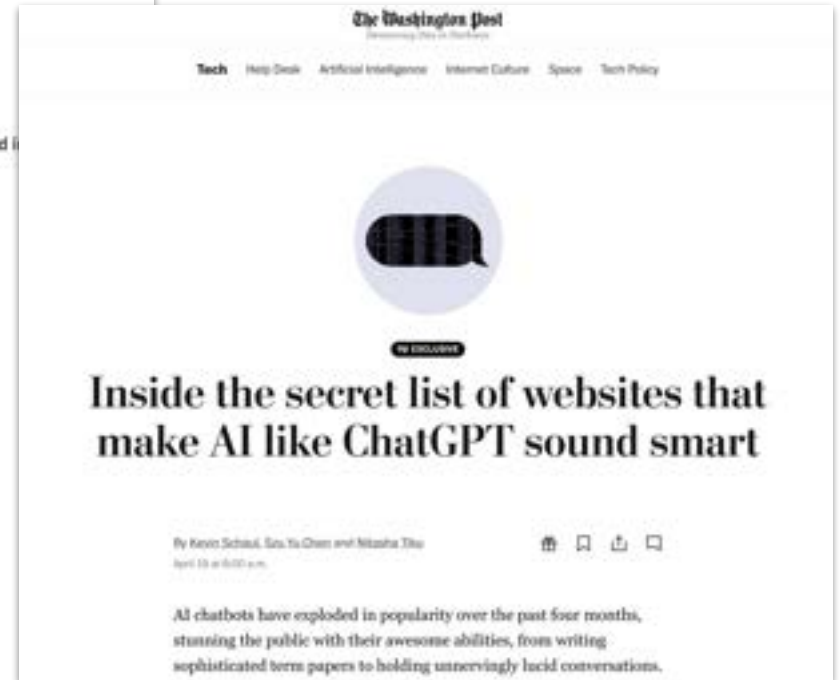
d i

The Washington Post
Democracy Dies in Darkness

Tech Help Desk Artificial Intelligence Internet Culture Space Tech Policy

WP EXCLUSIVE

Inside the secret list of websites that make AI like ChatGPT sound smart

By Kevin Schaul, Szu Yu Chen and Nitasha Tiku
April 19 at 6:00 a.m.

AI chatbots have exploded in popularity over the past four months, stunning the public with their awesome abilities, from writing sophisticated term papers to holding unnervingly lucid conversations.